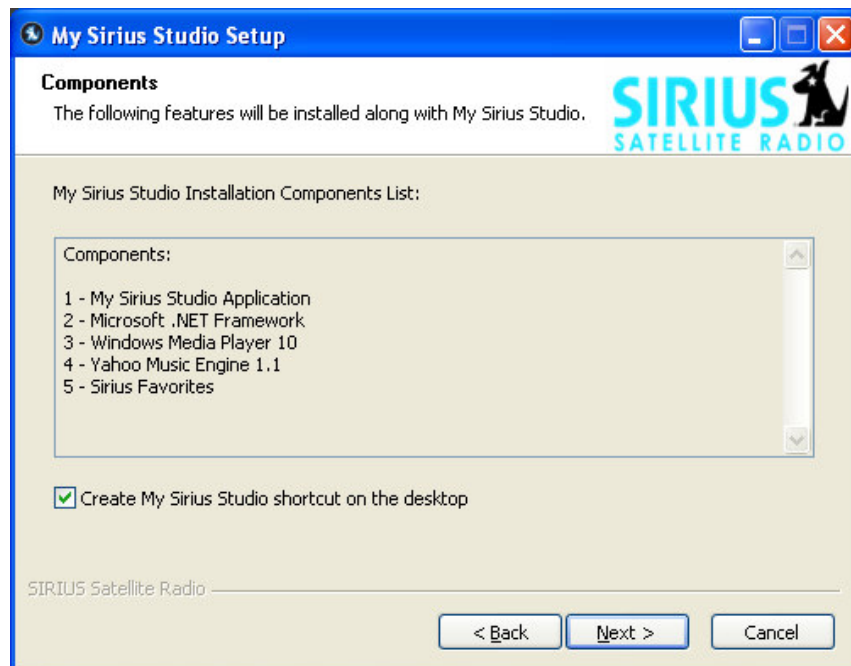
My Sirius Studio Setup

Components

The following features will be installed along with My Sirius Studio.

SIRIUS
SATELLITE RADIO

My Sirius Studio Installation Components List:

Components:

1 - My Sirius Studio Application
2 - Microsoft .NET Framework
3 - Windows Media Player 10
4 - Yahoo Music Engine 1.1
5 - Sirius Favorites

Create My Sirius Studio shortcut on the desktop

SIRIUS Satellite Radio

< Back
Next >
Cancel